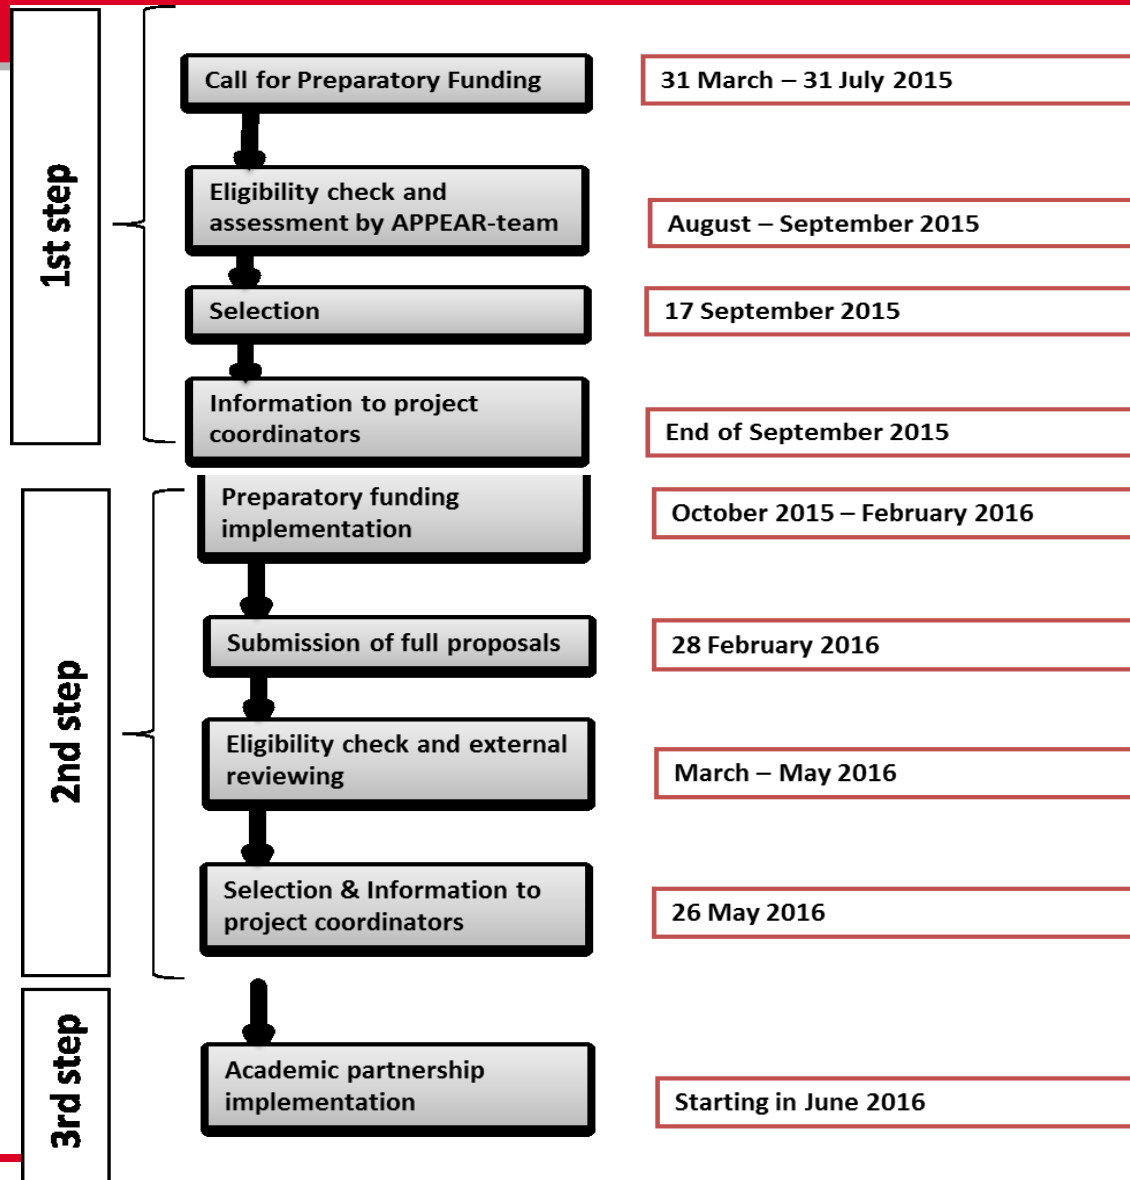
1st step

Call for Preparatory Funding

31 March – 31 July 2015

Eligibility check and assessment by APPEAR-team

August – September 2015

Selection

17 September 2015

Information to project coordinators

End of September 2015

2nd step

Preparatory funding implementation

October 2015 – February 2016

Submission of full proposals

28 February 2016

Eligibility check and external reviewing

March – May 2016

Selection & Information to project coordinators

26 May 2016

3rd step

Academic partnership implementation

Starting in June 2016